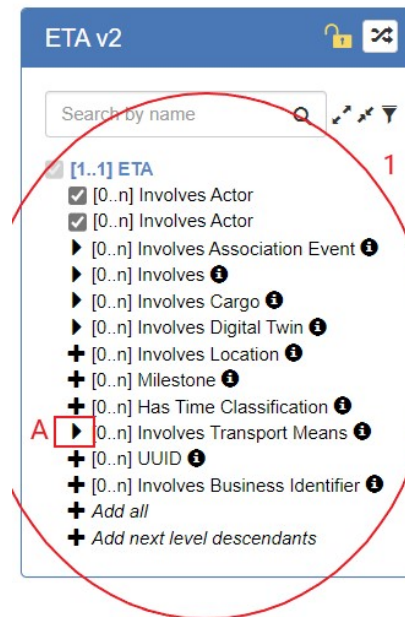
ETA v2

Search by name

1

[1..1] ETA
[0..n] Involves Actor
[0..n] Involves Actor
[0..n] Involves Association Event
[0..n] Involves
[0..n] Involves Cargo
[0..n] Involves Digital Twin
[0..n] Involves Location
[0..n] Milestone
[0..n] Has Time Classification
A [0..n] Involves Transport Means
[0..n] UUID
[0..n] Involves Business Identifier
Add all
Add next level descendants